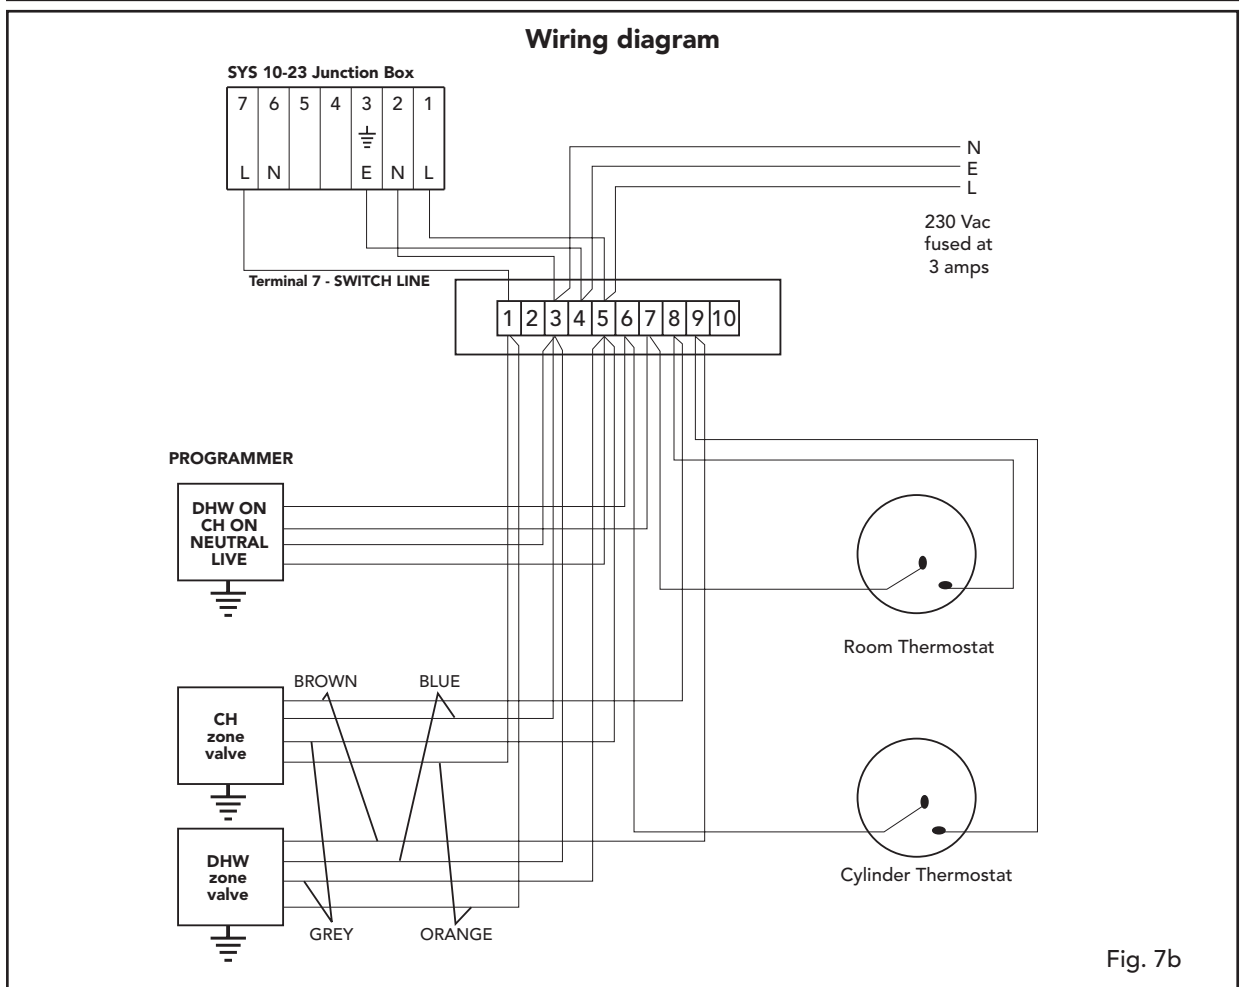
Wiring diagram

SYS 10-23 Junction Box

| 7 | 6 | 5 | 4 | 3 | 2 | 1 |
|---|---|---|---|---|---|---|
| L | N | | | E | N | L |

N
E
L

230 Vac fused at 3 amps

Terminal 7 - SWITCH LINE

| 1 | 2 | 3 | 4 | 5 | 6 | 7 | 8 | 9 | 10 |
|---|---|---|---|---|---|---|---|---|---|

PROGRAMMER

DHW ON
CH ON
NEUTRAL
LIVE

Room Thermostat

BROWN BLUE

CH zone valve

Cylinder Thermostat

DHW zone valve

GREY ORANGE

Fig. 7b